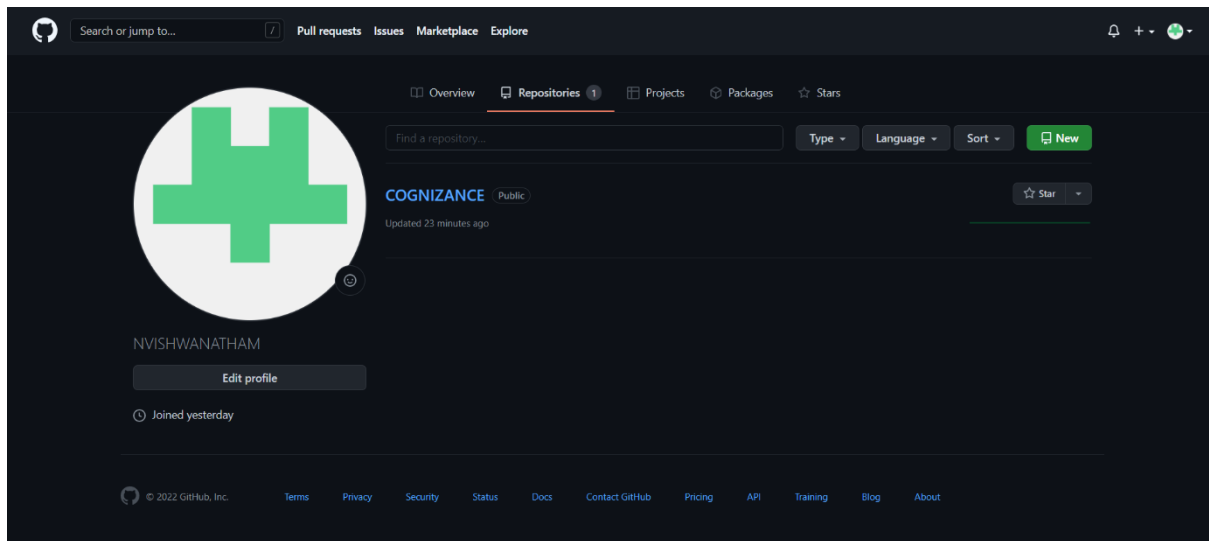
Search or jump to... / Pull requests Issues Marketplace Explore

Overview Repositories 1 Projects Packages Stars

Find a repository... Type Language Sort New

COGNIZANCE Public

Updated 23 minutes ago

Star

NVISHWANATHAM

Edit profile

Joined yesterday

© 2022 GitHub, Inc. Terms Privacy Security Status Docs Contact GitHub Pricing API Training Blog About